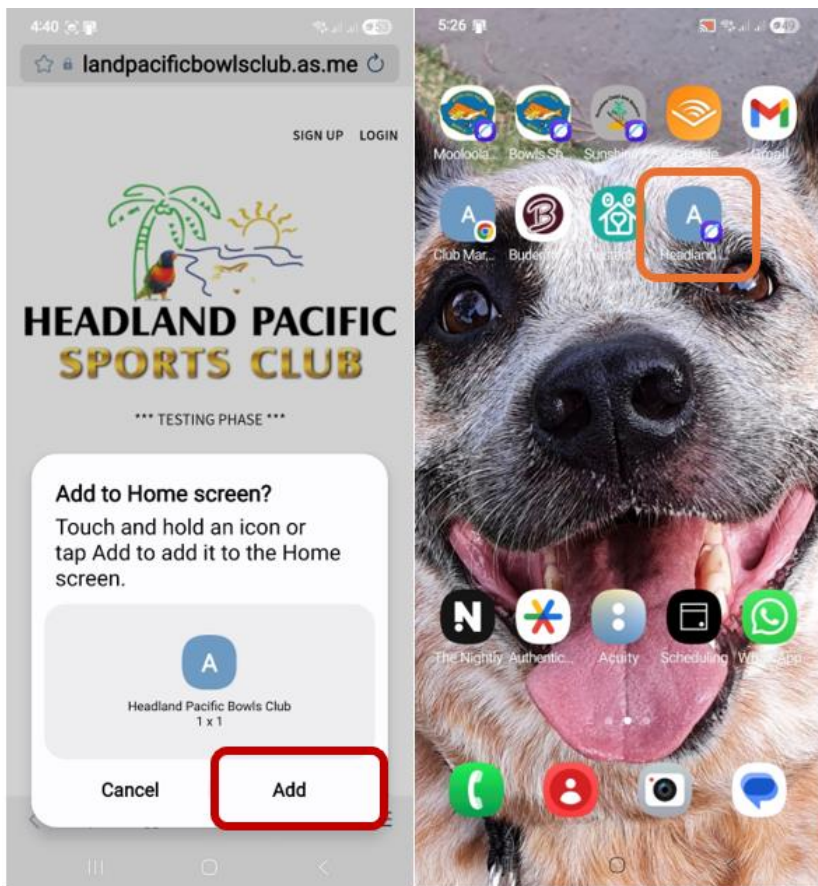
4:40

landpacificbowlsclub.as.me

SIGN UP LOGIN

HEADLAND PACIFIC
SPORTS CLUB

*** TESTING PHASE ***

Add to Home screen?

Touch and hold an icon or tap Add to add it to the Home screen.

A

Headland Pacific Bowls Club
1 x 1

Cancel

Add

5:26

Mooloola... Bowls Sh... Sunshine... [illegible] Gmail

A Club Mar... Buderim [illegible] A Headland...

The Nightly Authentic... Acuity Scheduling WhatsApp